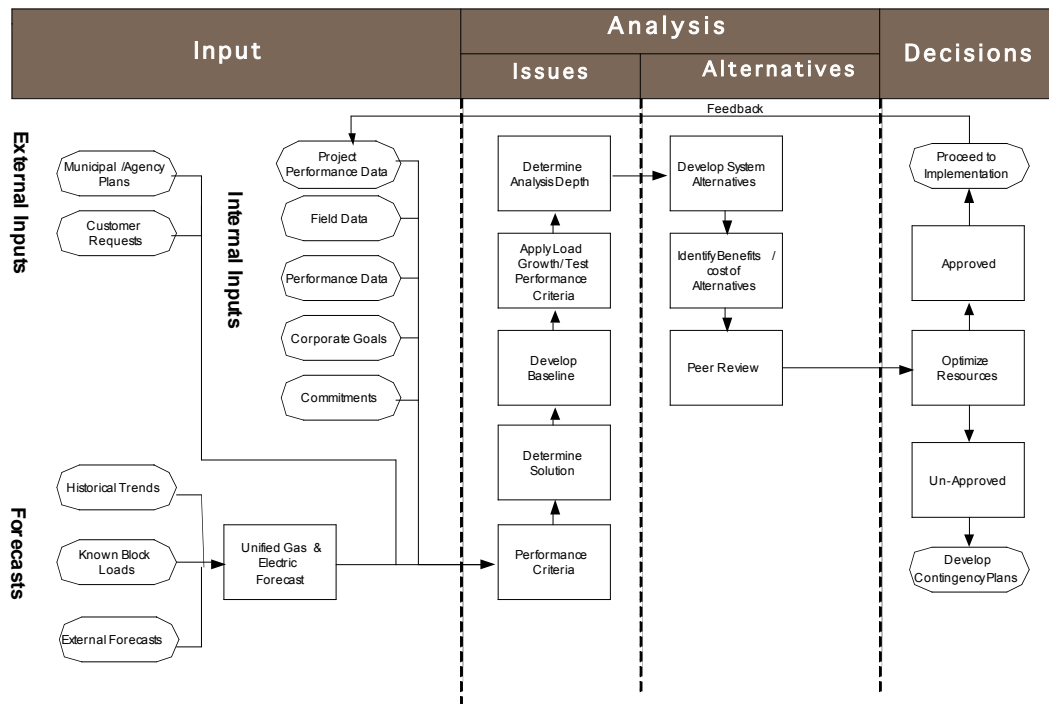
Input

Analysis

Issues

Alternatives

Decisions

Feedback

External Inputs

Municipal /Agency Plans

Customer Requests

Internal Inputs

Project Performance Data

Field Data

Performance Data

Corporate Goals

Commitments

Forecasts

Historical Trends

Known Block Loads

External Forecasts

Unified Gas & Electric Forecast

Determine Analysis Depth

Apply Load Growth/ Test Performance Criteria

Develop Baseline

Determine Solution

Performance Criteria

Develop System Alternatives

Identify Benefits / cost of Alternatives

Peer Review

Proceed to Implementation

Approved

Optimize Resources

Un-Approved

Develop Contingency Plans